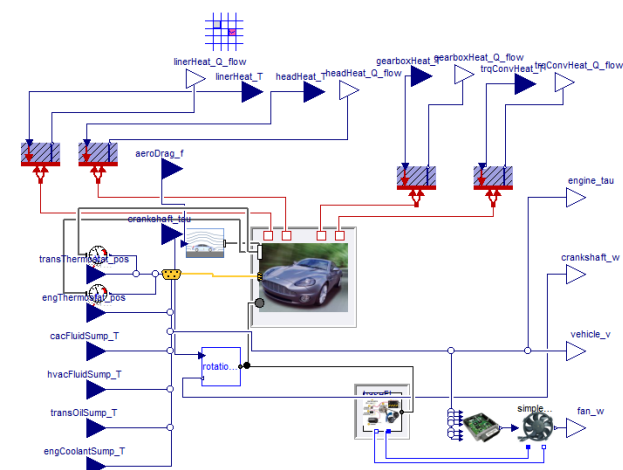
linerHeat_Q_flow
linerHeat_T
headHeat_T
headHeat_Q_flow
gearboxHeat_T
gearboxHeat_Q_flow
trqConvHeat_T
trqConvHeat_Q_flow
aeroDrag_f
engine_tau
crankshaft_tau
transThermostat_pos
engThermostat_pos
crankshaft_w
cacFluidSump_T
vehicle_v
hvacFluidSump_T
rotatio...
transOilSump_T
simple...
fan_w
engCoolantSump_T